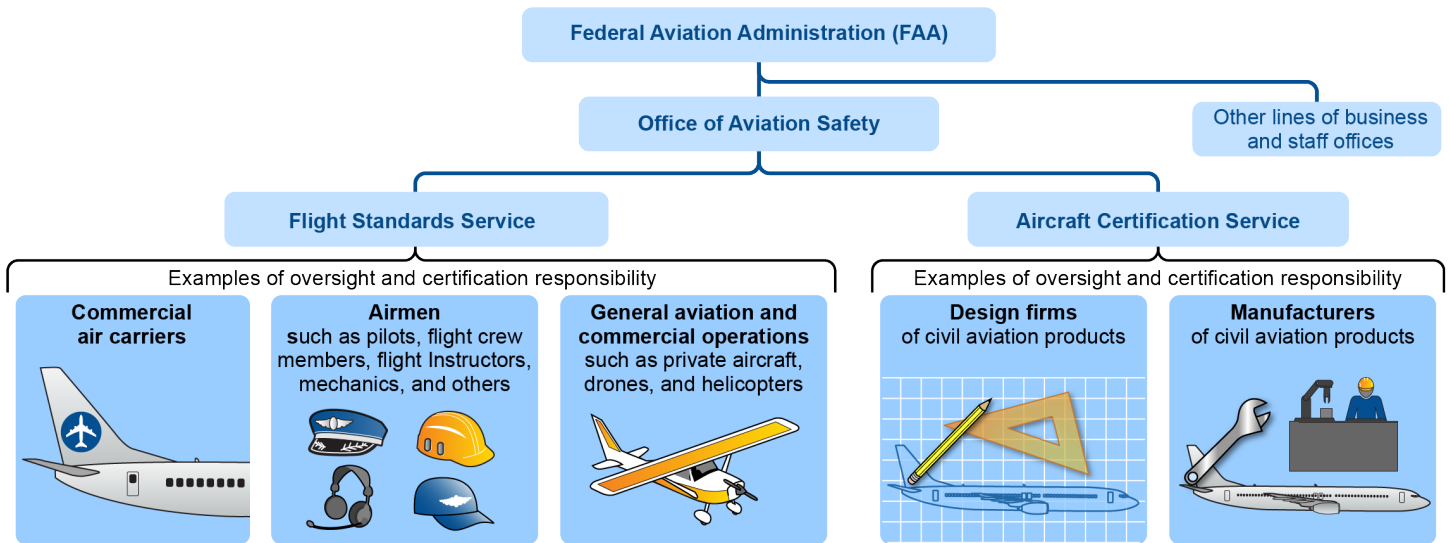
Federal Aviation Administration (FAA)

Office of Aviation Safety

Other lines of business and staff offices

Flight Standards Service

Aircraft Certification Service

Examples of oversight and certification responsibility

Commercial air carriers

Airmen
such as pilots, flight crew members, flight Instructors, mechanics, and others

General aviation and commercial operations
such as private aircraft, drones, and helicopters

Examples of oversight and certification responsibility

Design firms
of civil aviation products

Manufacturers
of civil aviation products